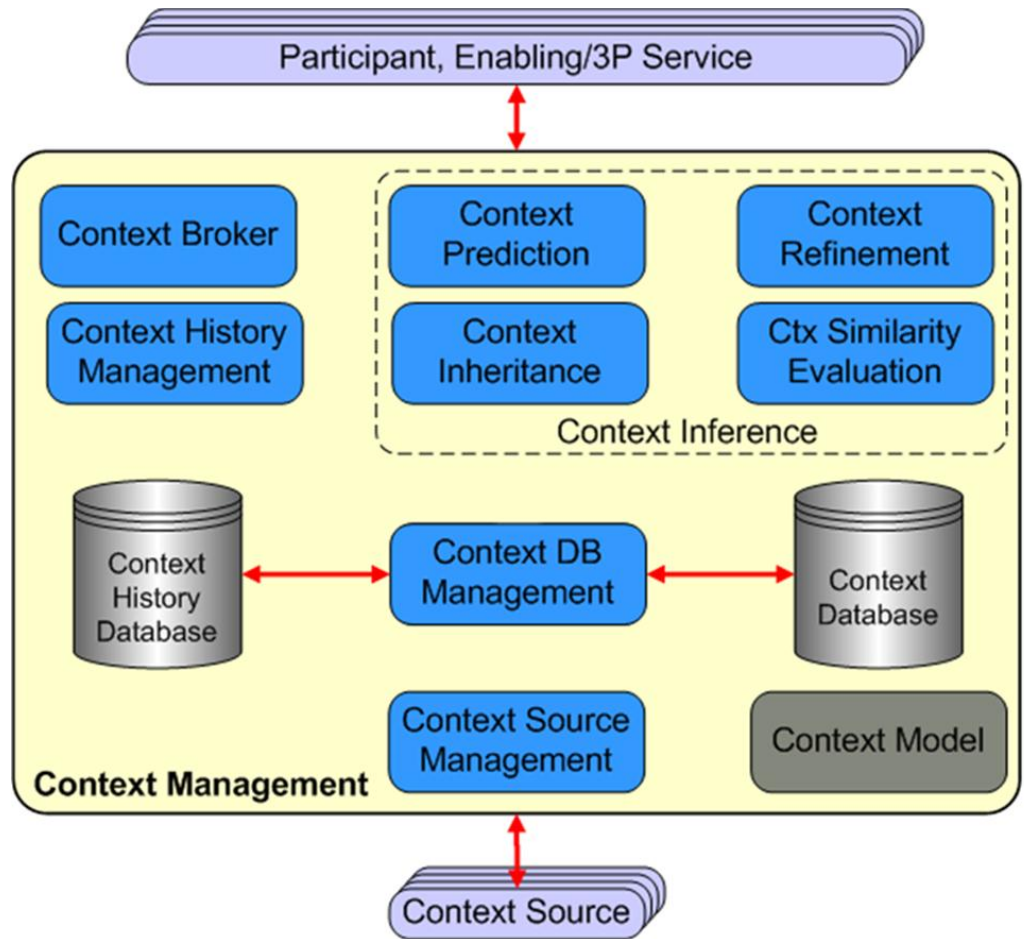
Participant, Enabling/3P Service

Context Broker

Context History Management

Context Prediction

Context Refinement

Context Inheritance

Ctx Similarity Evaluation

Context Inference

Context History Database

Context DB Management

Context Database

Context Source Management

Context Model

Context Management

Context Source